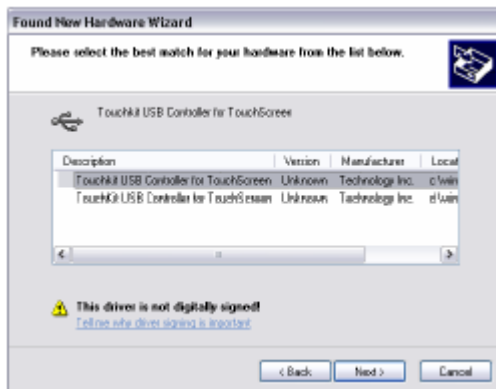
Found New Hardware Wizard

Please select the best match for your hardware from the list below.

TouchKit USB Controller for TouchScreen

| Description | Version | Manufacturer | Locat |
|---|---|---|---|
| TouchKit USB Controller for TouchScreen | Unknown | Technology Inc. | c:\win |
| TouchKit USB Controller for TouchScreen | Unknown | Technology Inc. | d:\win |

This driver is not digitally signed!
Tell me why driver signing is important

< Back | Next > | Cancel